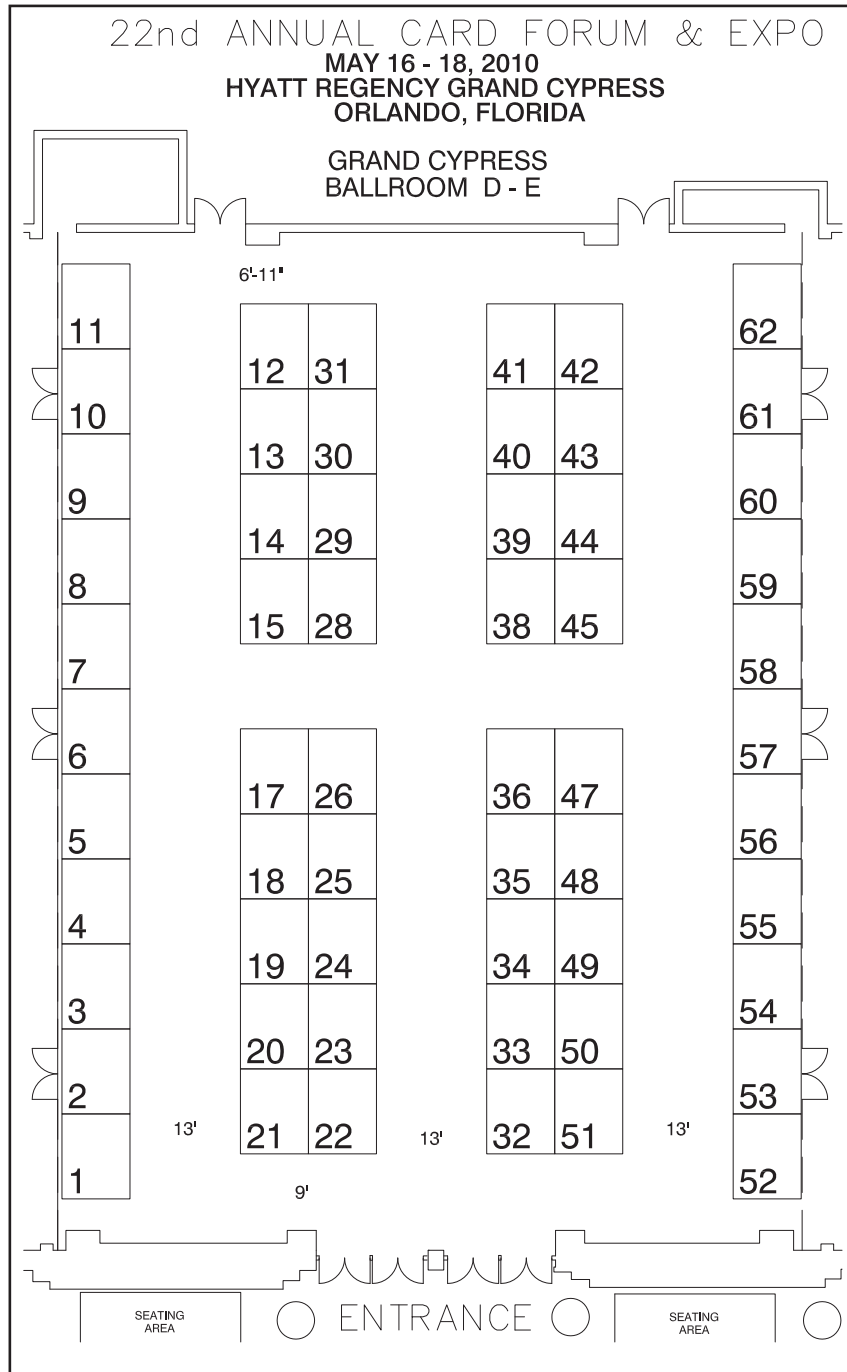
22nd ANNUAL CARD FORUM & EXPO
MAY 16 - 18, 2010
HYATT REGENCY GRAND CYPRESS
ORLANDO, FLORIDA

GRAND CYPRESS
BALLROOM D - E

6'-11"

11
10
9
8
7
6
5
4
3
2
1

12 31
13 30
14 29
15 28

41 42
40 43
39 44
38 45

62
61
60
59
58
57
56
55
54
53
52

17 26
18 25
19 24
20 23
21 22

36 47
35 48
34 49
33 50
32 51

13'
13'
13'
9'

SEATING AREA
ENTRANCE
SEATING AREA